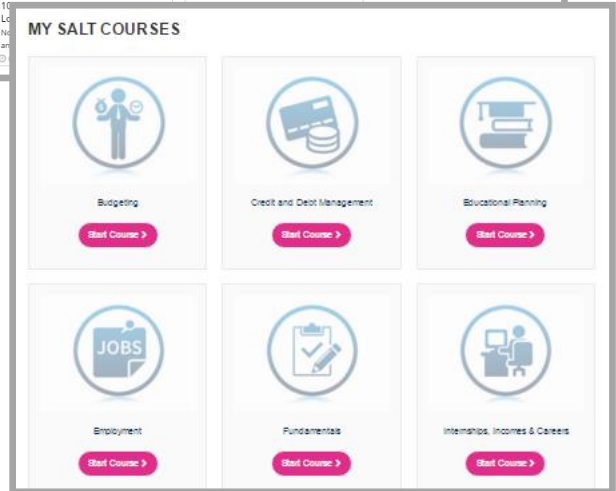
10
Lo
No
an

MY SALT COURSES

Budgeting

Start Course >

Credit and Debt Management

Start Course >

Educational Planning

Start Course >

JOBS

Employment

Start Course >

Fundamentals

Start Course >

Internships, Incomes & Careers

Start Course >